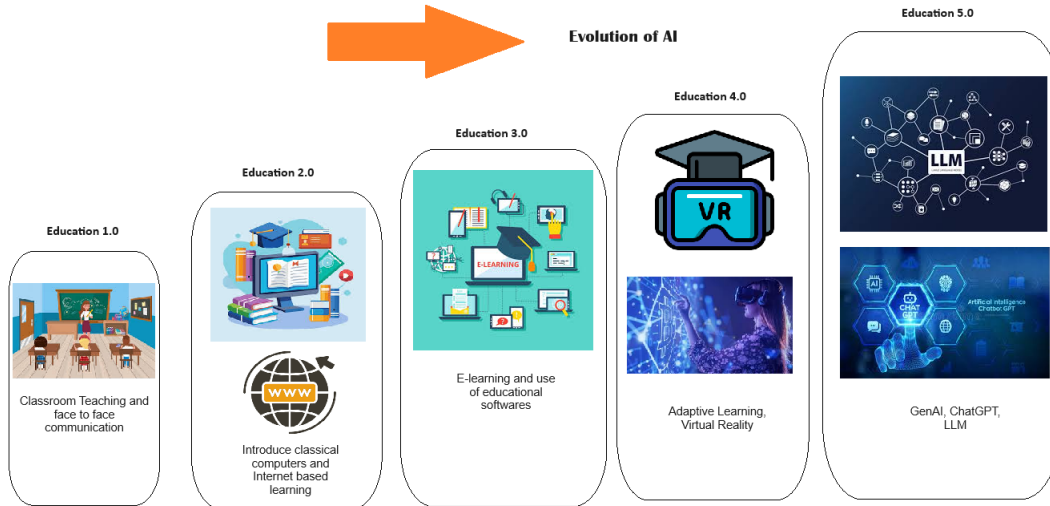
Evolution of AI

Education 1.0

Classroom Teaching and face to face communication

Education 2.0

WWW

Introduce classical computers and Internet based learning

Education 3.0

E-LEARNING

E-learning and use of educational softwares

Education 4.0

VR

Adaptive Learning, Virtual Reality

Education 5.0

LLM

AI

CHAT GPT

Artificial Intelligence Chatbot GPT

GenAI, ChatGPT, LLM